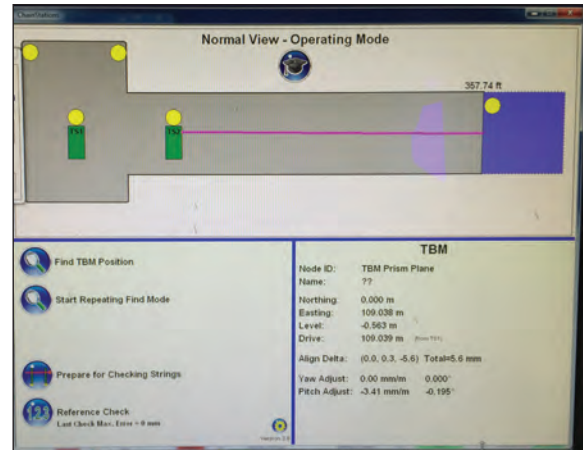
Normal View - Operating Mode

357.74 ft

TS1

TS2

Find TBM Position

Start Repeating Find Mode

Prepare for Checking Strings

Reference Check
Last Check Max. Error = 0 mm

TBM

| | |
|---|---|
| Node ID: | TBM Prism Plane |
| Name: | ?? |
| Northing: | 0.000 m |
| Easting: | 109.038 m |
| Level: | -0.563 m |
| Drive: | 109.039 m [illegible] |
| Align Delta: | (0.0, 0.3, -5.6) Total=5.6 mm |
| Yaw Adjust: | 0.00 mm/m 0.000° |
| Pitch Adjust: | -3.41 mm/m -0.195° |